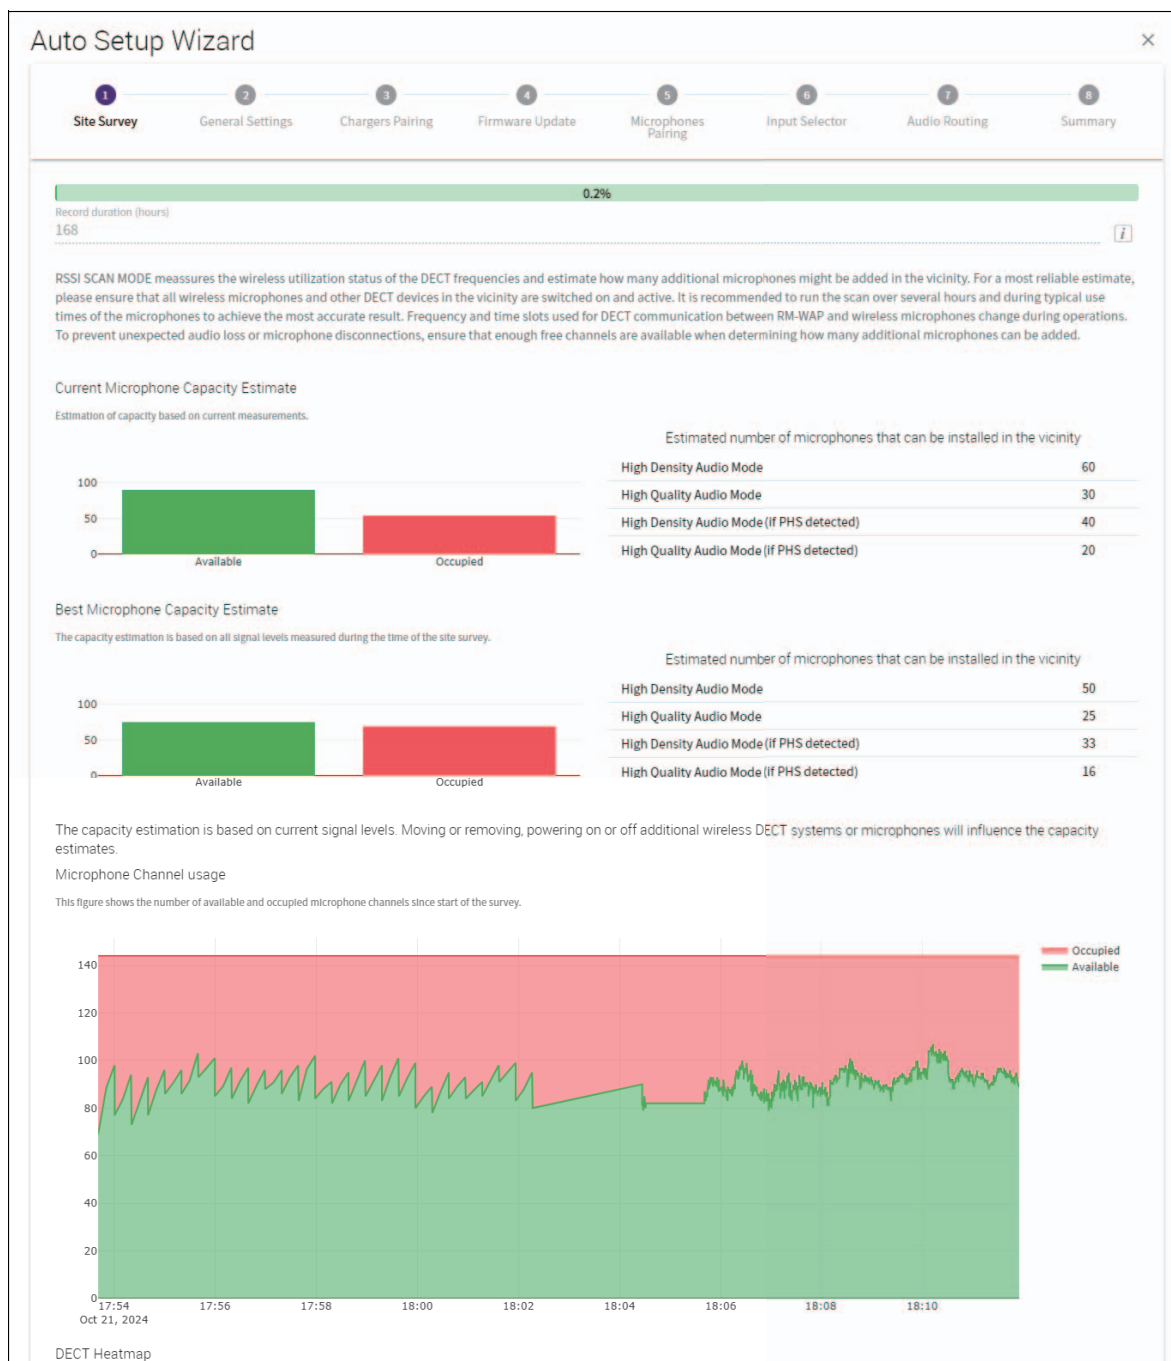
Auto Setup Wizard

×

1 Site Survey
2 General Settings
3 Chargers Pairing
4 Firmware Update
5 Microphones Pairing
6 Input Selector
7 Audio Routing
8 Summary

0.2%

Record duration (hours)
168

i

RSSI SCAN MODE meassures the wireless utilization status of the DECT frequencies and estimate how many additional microphones might be added in the vicinity. For a most reliable estimate, please ensure that all wireless microphones and other DECT devices in the vicinity are switched on and active. It is recommended to run the scan over several hours and during typical use times of the microphones to achieve the most accurate result. Frequency and time slots used for DECT communication between RM-WAP and wireless microphones change during operations. To prevent unexpected audio loss or microphone disconnections, ensure that enough free channels are available when determining how many additional microphones can be added.

Current Microphone Capacity Estimate

Estimation of capacity based on current measurements.

100
50
0
Available
Occupied

Estimated number of microphones that can be installed in the vicinity

| | |
|---|---|
| High Density Audio Mode | 60 |
| High Quality Audio Mode | 30 |
| High Density Audio Mode (if PHS detected) | 40 |
| High Quality Audio Mode (if PHS detected) | 20 |

Best Microphone Capacity Estimate

The capacity estimation is based on all signal levels measured during the time of the site survey.

100
50
0
Available
Occupied

Estimated number of microphones that can be installed in the vicinity

| | |
|---|---|
| High Density Audio Mode | 50 |
| High Quality Audio Mode | 25 |
| High Density Audio Mode (if PHS detected) | 33 |
| High Quality Audio Mode (if PHS detected) | 16 |

The capacity estimation is based on current signal levels. Moving or removing, powering on or off additional wireless DECT systems or microphones will influence the capacity estimates.

Microphone Channel usage

This figure shows the number of available and occupied microphone channels since start of the survey.

Occupied
Available

140
120
100
80
60
40
20
0
17:54
Oct 21, 2024
17:56
17:58
18:00
18:02
18:04
18:06
18:08
18:10

DECT Heatmap